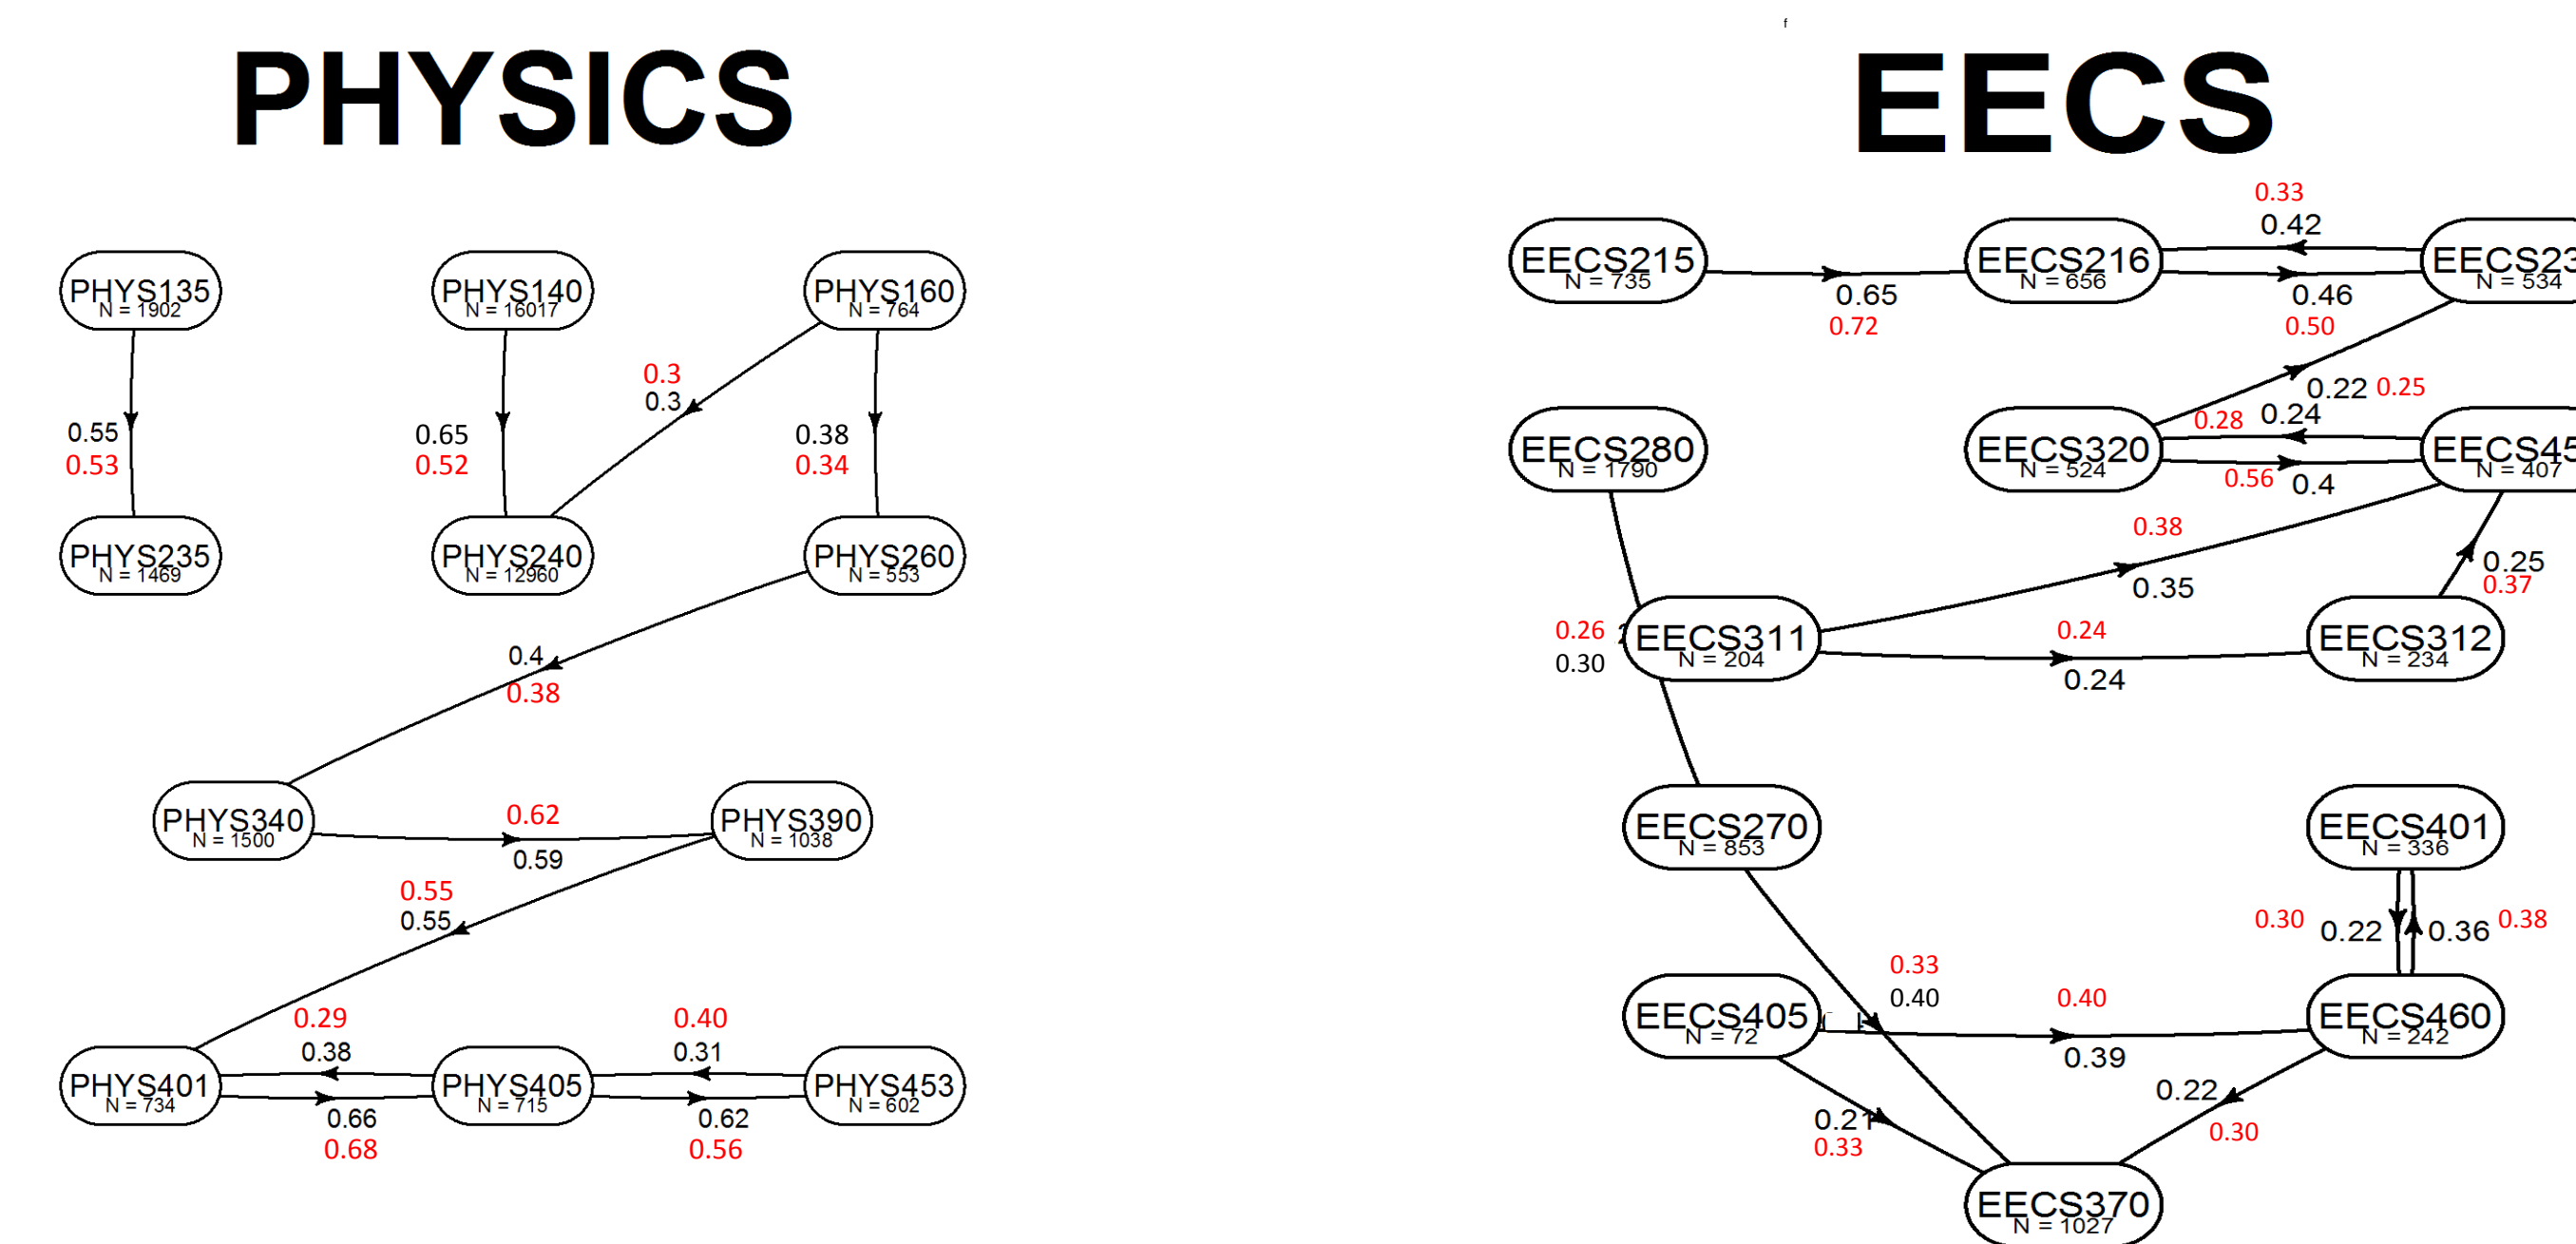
PHYSICS

PHYS135
N = 1902

PHYS140
N = 16017

PHYS160
N = 764

0.3
0.3

0.55
0.53

0.65
0.52

0.38
0.34

PHYS235
N = 1469

PHYS240
N = 12960

PHYS260
N = 553

0.4
0.38

PHYS340
N = 1500

0.62
0.59

PHYS390
N = 1038

0.55
0.55

0.29
0.38

0.40
0.31

PHYS401
N = 734

PHYS405
N = 715

PHYS453
N = 602

0.66
0.68

0.62
0.56

EECS

0.33
0.42

EECS215
N = 735

EECS216
N = 656

EECS23
N = 534

0.65
0.72

0.46
0.50

0.22 0.25

EECS280
N = 1790

EECS320
N = 524

0.28 0.24

EECS45
N = 407

0.56 0.4

0.38

0.35

0.25
0.37

0.26
0.30

EECS311
N = 204

0.24

EECS312
N = 234

0.24

EECS270
N = 853

EECS401
N = 336

0.30 0.22

0.36 0.38

0.33
0.40

0.40

EECS405
N = 72

EECS460
N = 242

0.39

0.22

0.30

0.21
0.33

EECS370
N = 1027